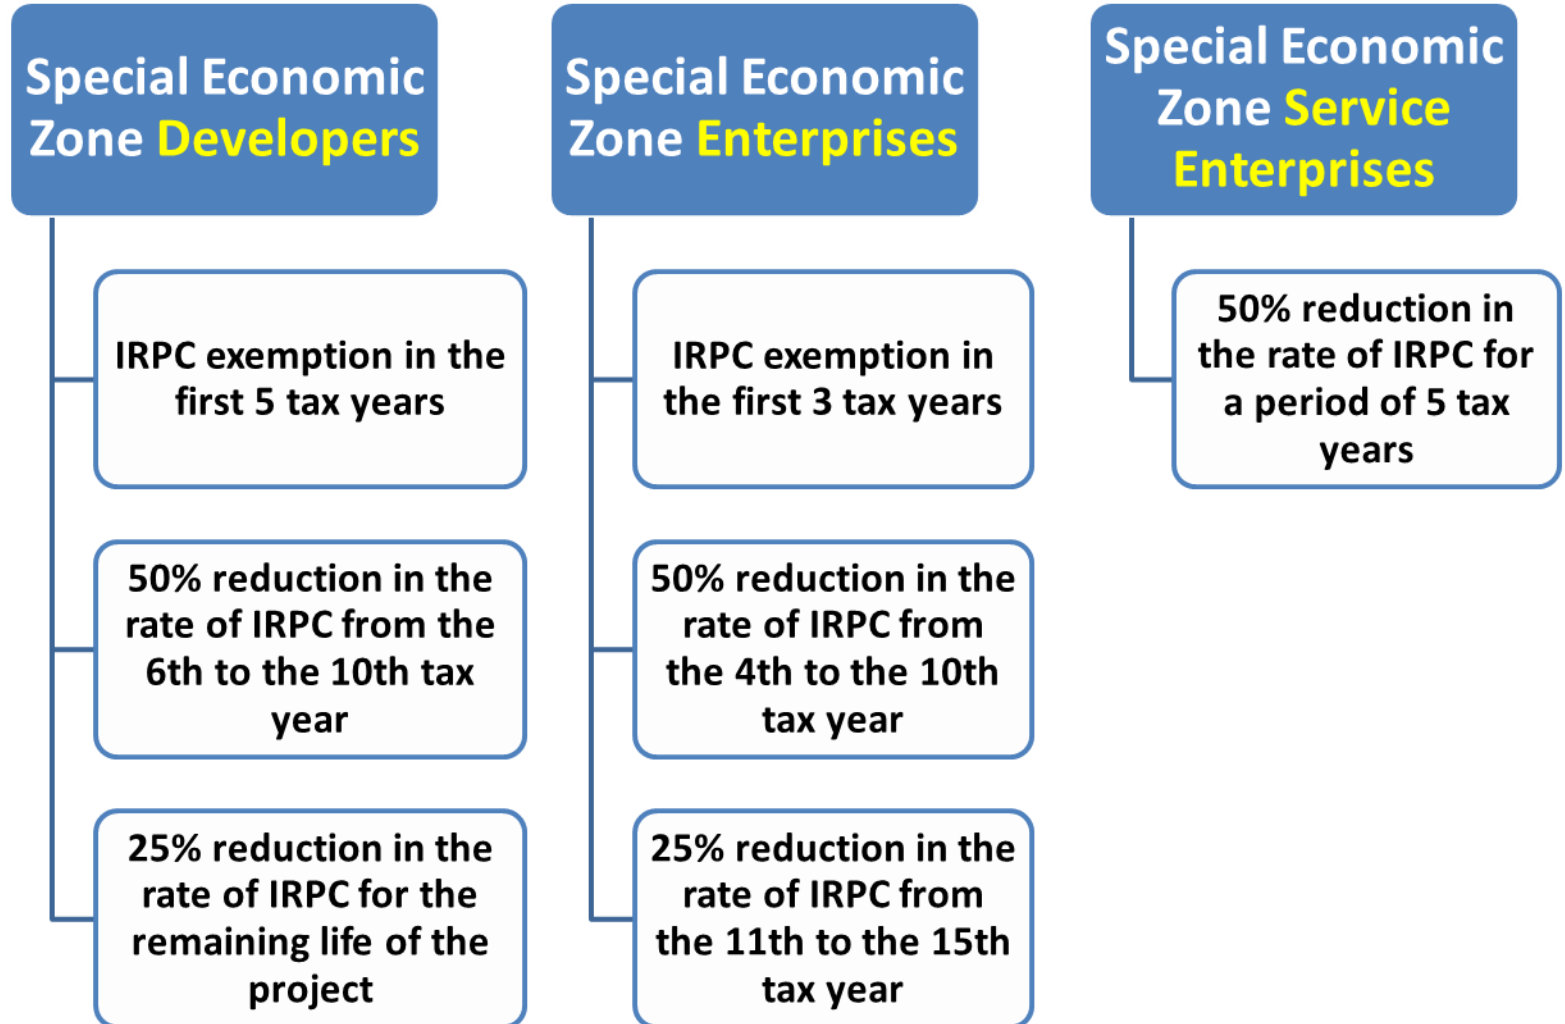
Special Economic Zone Developers

IRPC exemption in the first 5 tax years

50% reduction in the rate of IRPC from the 6th to the 10th tax year

25% reduction in the rate of IRPC for the remaining life of the project

Special Economic Zone Enterprises

IRPC exemption in the first 3 tax years

50% reduction in the rate of IRPC from the 4th to the 10th tax year

25% reduction in the rate of IRPC from the 11th to the 15th tax year

Special Economic Zone Service Enterprises

50% reduction in the rate of IRPC for a period of 5 tax years